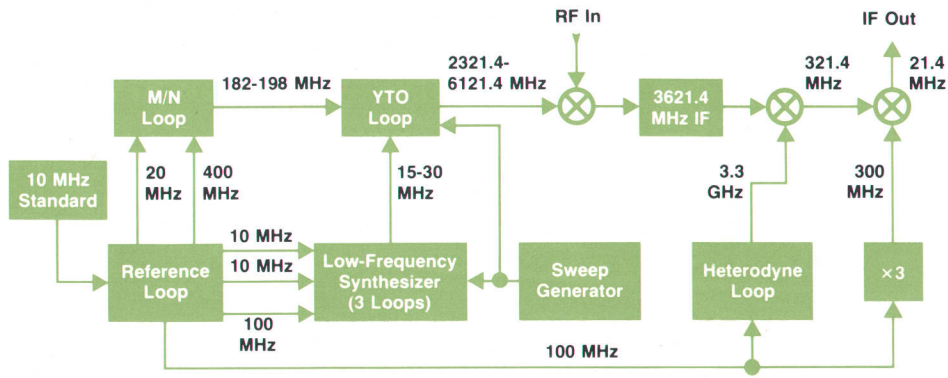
RF In

IF Out

M/N Loop

182-198 MHz

YTO Loop

2321.4-6121.4 MHz

3621.4 MHz IF

321.4 MHz

21.4 MHz

10 MHz Standard

20 MHz

400 MHz

15-30 MHz

3.3 GHz

300 MHz

10 MHz

10 MHz

Reference Loop

Low-Frequency Synthesizer (3 Loops)

Sweep Generator

Heterodyne Loop

×3

100 MHz

100 MHz